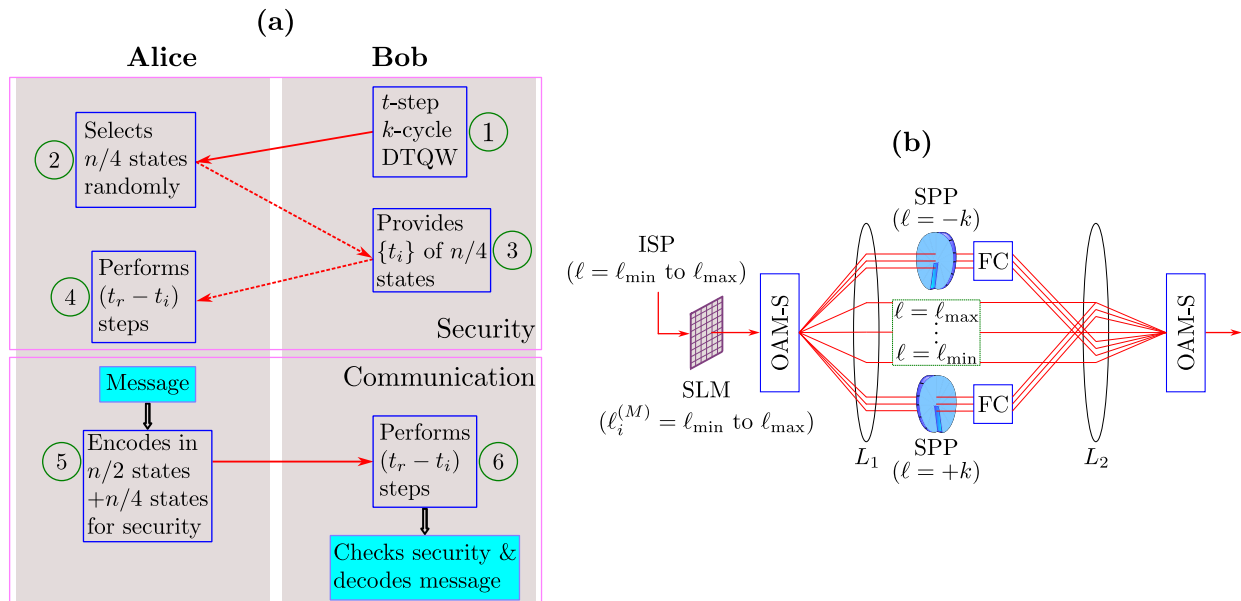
(a)

Alice

Bob

$t$-step
$k$-cycle
DTQW

1

2

Selects
$n/4$ states
randomly

Provides
$\{t_i\}$ of $n/4$
states

3

4

Performs
$(t_r - t_i)$
steps

Security

Communication

Message

5

Encodes in
$n/2$ states
$+n/4$ states
for security

Performs
$(t_r - t_i)$
steps

6

Checks security &
decodes message

(b)

SPP
$(\ell = -k)$

ISP
$(\ell = \ell_{\min}$ to $\ell_{\max})$

FC

OAM-S

$\ell = \ell_{\max}$

$\ell = \ell_{\min}$

OAM-S

SLM
$(\ell_i^{(M)} = \ell_{\min}$ to $\ell_{\max})$

FC

SPP
$(\ell = +k)$

$L_1$

$L_2$